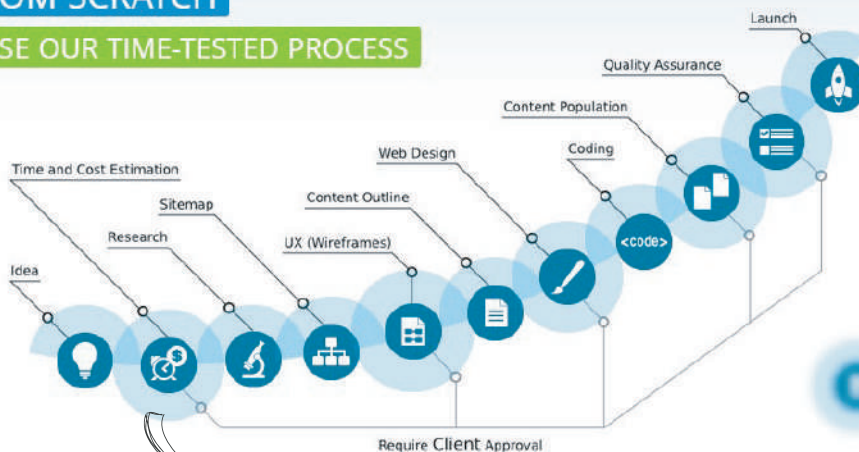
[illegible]OM SCRATCH

SE OUR TIME-TESTED PROCESS

Launch

Quality Assurance

Content Population

Coding

Web Design

Content Outline

Time and Cost Estimation

Sitemap

Research

UX (Wireframes)

Idea

<code>

Require Client Approval